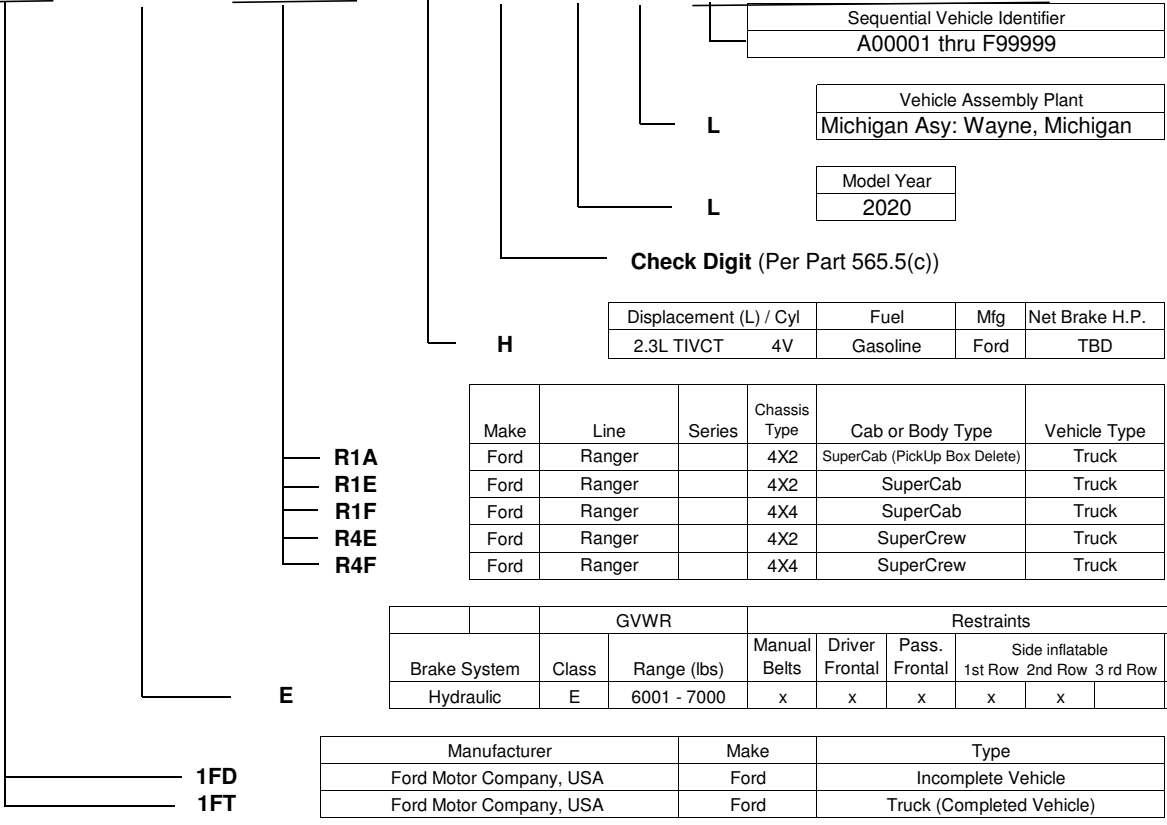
Sequential Vehicle Identifier
A00001 thru F99999

L

Vehicle Assembly Plant
Michigan Asy: Wayne, Michigan

L

Model Year
2020

**Check Digit** (Per Part 565.5(c))

H

| Displacement (L) / Cyl | | Fuel | Mfg | Net Brake H.P. |
|---|---|---|---|---|
| 2.3L TIVCT | 4V | Gasoline | Ford | TBD |

| | Make | Line | Series | Chassis Type | Cab or Body Type | Vehicle Type |
|---|---|---|---|---|---|---|
| R1A | Ford | Ranger | | 4X2 | SuperCab (PickUp Box Delete) | Truck |
| R1E | Ford | Ranger | | 4X2 | SuperCab | Truck |
| R1F | Ford | Ranger | | 4X4 | SuperCab | Truck |
| R4E | Ford | Ranger | | 4X2 | SuperCrew | Truck |
| R4F | Ford | Ranger | | 4X4 | SuperCrew | Truck |

| | | | GVWR | | Restraints | | | | |
|---|---|---|---|---|---|---|---|---|---|
| | Brake System | Class | Range (lbs) | Manual Belts | Driver Frontal | Pass. Frontal | Side inflatable 1st Row | 2nd Row | 3 rd Row |
| E | Hydraulic | E | 6001 - 7000 | x | x | x | x | x | |

| | Manufacturer | Make | Type |
|---|---|---|---|
| 1FD | Ford Motor Company, USA | Ford | Incomplete Vehicle |
| 1FT | Ford Motor Company, USA | Ford | Truck (Completed Vehicle) |